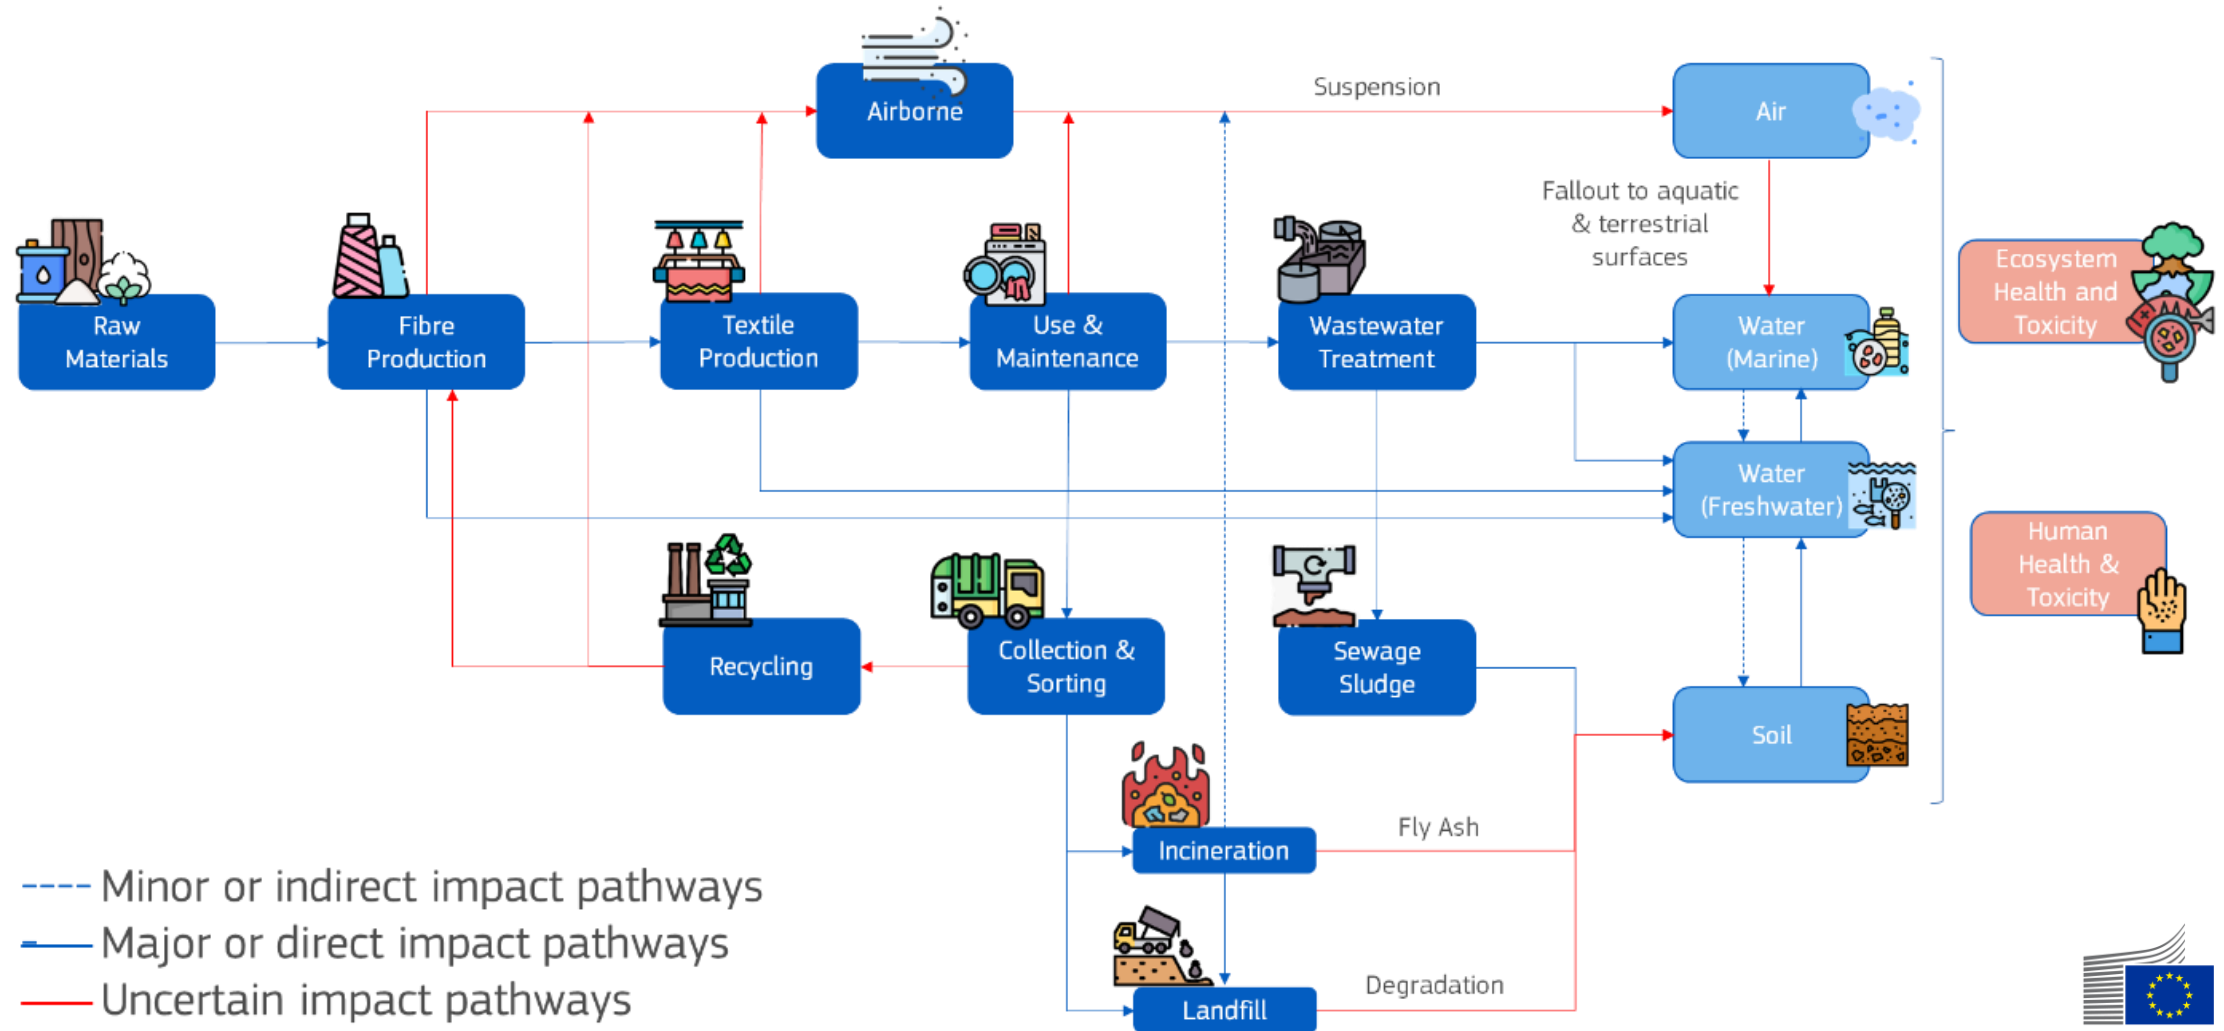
Airborne

Suspension

Air

Fallout to aquatic & terrestrial surfaces

Raw Materials

Fibre Production

Textile Production

Use & Maintenance

Wastewater Treatment

Water (Marine)

Ecosystem Health and Toxicity

Water (Freshwater)

Human Health & Toxicity

Recycling

Collection & Sorting

Sewage Sludge

Soil

Incineration

Fly Ash

Landfill

Degradation

---- Minor or indirect impact pathways
Major or direct impact pathways
Uncertain impact pathways